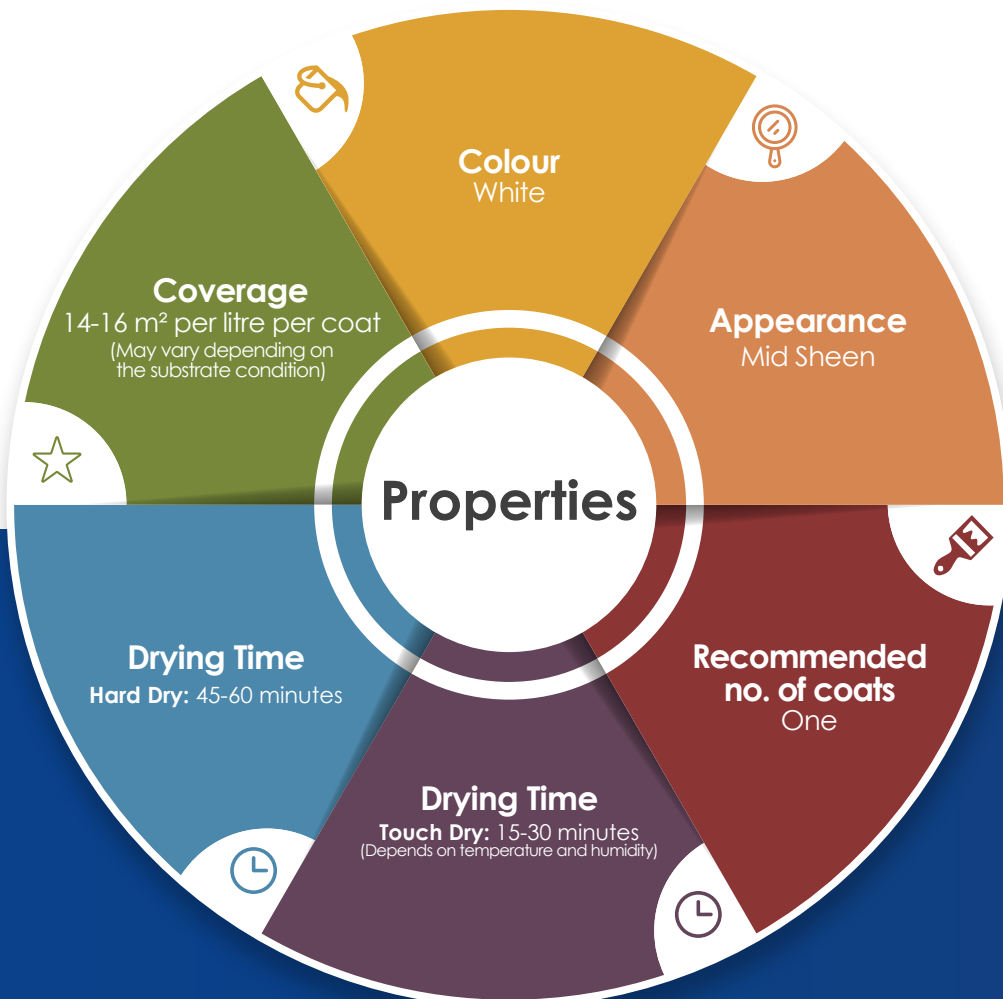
Colour
White

Appearance
Mid Sheen

Recommended no. of coats
One

Drying Time
Touch Dry: 15-30 minutes
(Depends on temperature and humidity)

Drying Time
Hard Dry: 45-60 minutes

Coverage
14-16 m² per litre per coat
(May vary depending on the substrate condition)

Properties